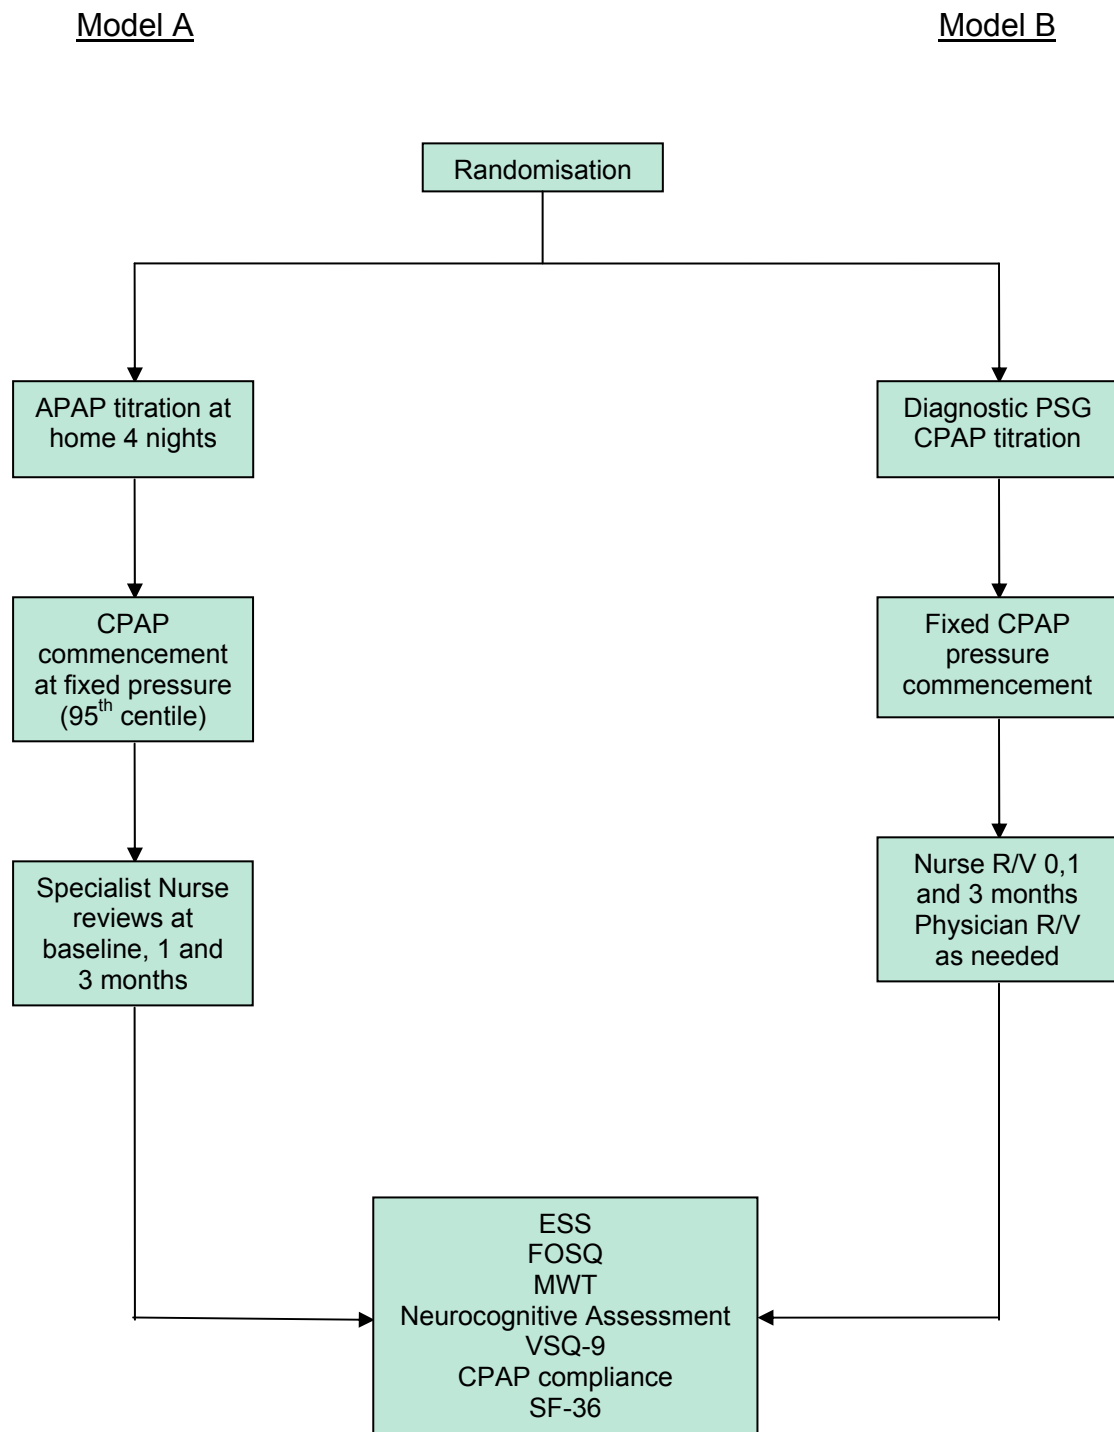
Model A

Model B

Randomisation

APAP titration at home 4 nights

CPAP commencement at fixed pressure (95$^{th}$ centile)

Specialist Nurse reviews at baseline, 1 and 3 months

Diagnostic PSG CPAP titration

Fixed CPAP pressure commencement

Nurse R/V 0,1 and 3 months Physician R/V as needed

ESS
FOSQ
MWT
Neurocognitive Assessment
VSQ-9
CPAP compliance
SF-36